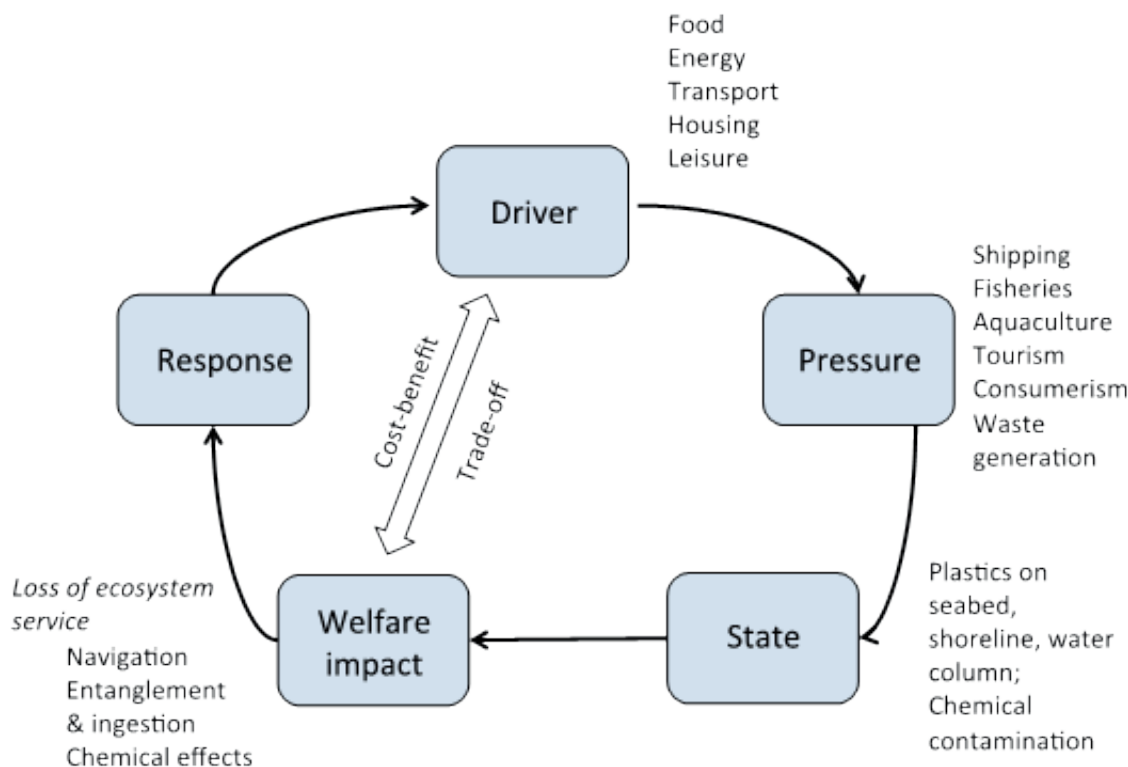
Food
Energy
Transport
Housing
Leisure

Driver

Shipping
Fisheries
Aquaculture
Tourism
Consumerism
Waste generation

Pressure

Response

Cost-benefit

Trade-off

Plastics on seabed, shoreline, water column;
Chemical contamination

State

Welfare impact

*Loss of ecosystem service*
Navigation
Entanglement & ingestion
Chemical effects